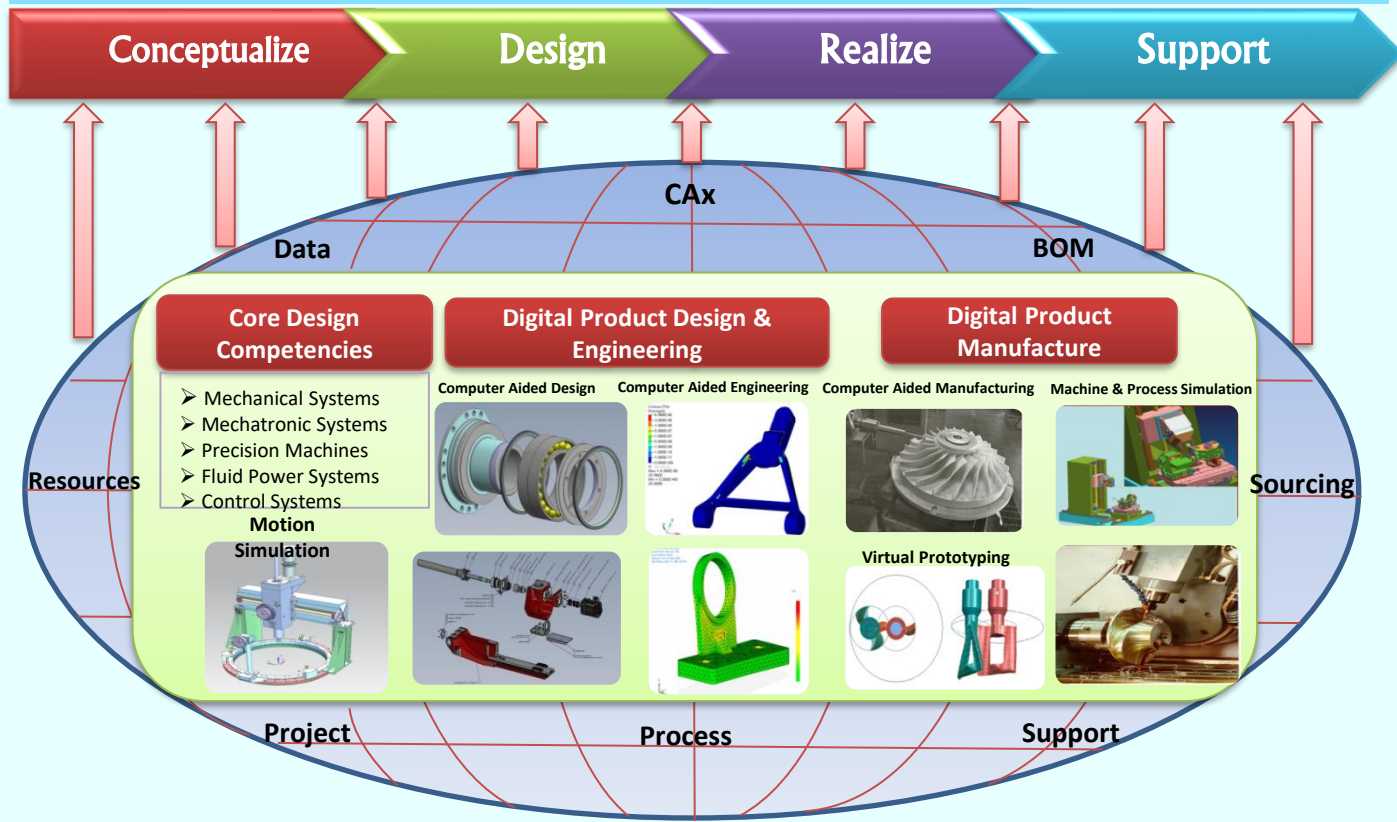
Conceptualize
Design
Realize
Support

CAx
Data
BOM

Core Design Competencies
Digital Product Design & Engineering
Digital Product Manufacture

➢ Mechanical Systems
➢ Mechatronic Systems
➢ Precision Machines
➢ Fluid Power Systems
➢ Control Systems

Computer Aided Design
Computer Aided Engineering
Computer Aided Manufacturing
Machine & Process Simulation

Resources
Sourcing

Motion Simulation
Virtual Prototyping

Project
Process
Support